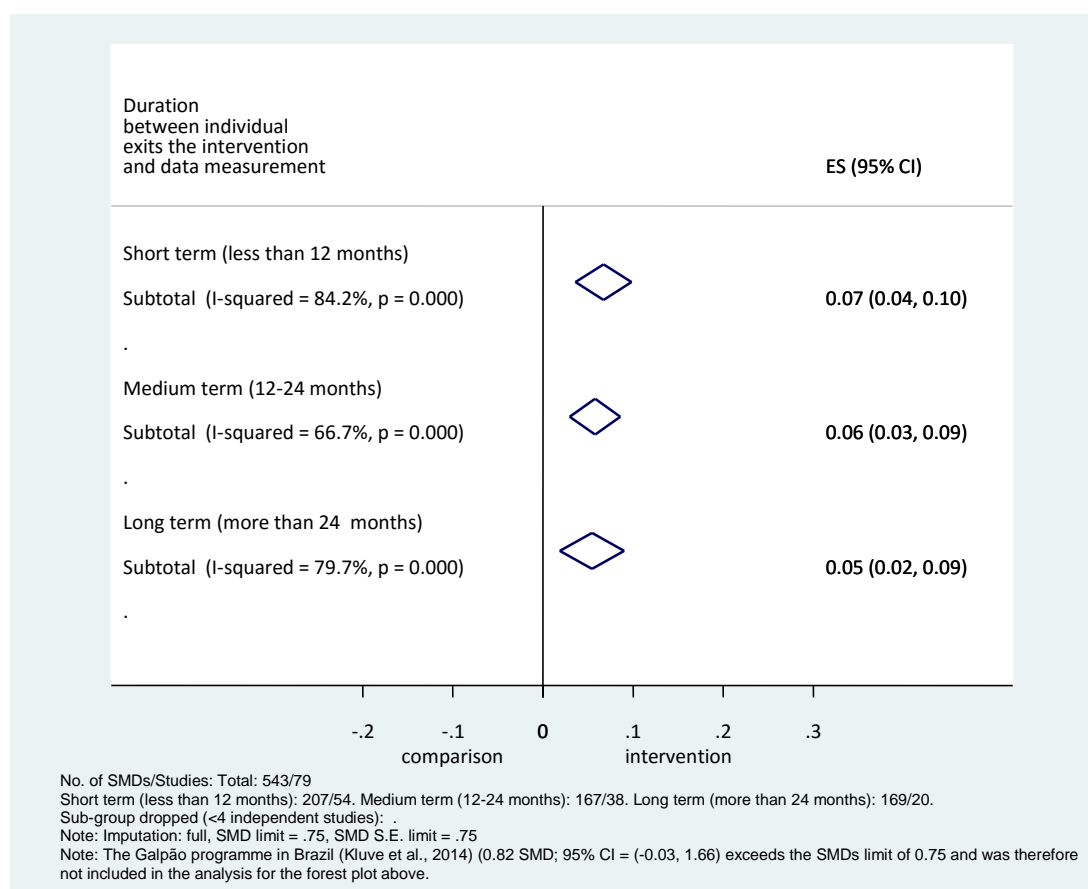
Duration between individual exits the intervention and data measurement

ES (95% CI)

Short term (less than 12 months)

Subtotal (I-squared = 84.2%, p = 0.000)

0.07 (0.04, 0.10)

.

Medium term (12-24 months)

Subtotal (I-squared = 66.7%, p = 0.000)

0.06 (0.03, 0.09)

.

Long term (more than 24 months)

Subtotal (I-squared = 79.7%, p = 0.000)

0.05 (0.02, 0.09)

.

-.2 -.1 0 .1 .2 .3

comparison intervention

No. of SMDs/Studies: Total: 543/79
Short term (less than 12 months): 207/54. Medium term (12-24 months): 167/38. Long term (more than 24 months): 169/20.
Sub-group dropped (<4 independent studies): .
Note: Imputation: full, SMD limit = .75, SMD S.E. limit = .75
Note: The Galpão programme in Brazil (Kluve et al., 2014) (0.82 SMD; 95% CI = (-0.03, 1.66) exceeds the SMDs limit of 0.75 and was therefore not included in the analysis for the forest plot above.